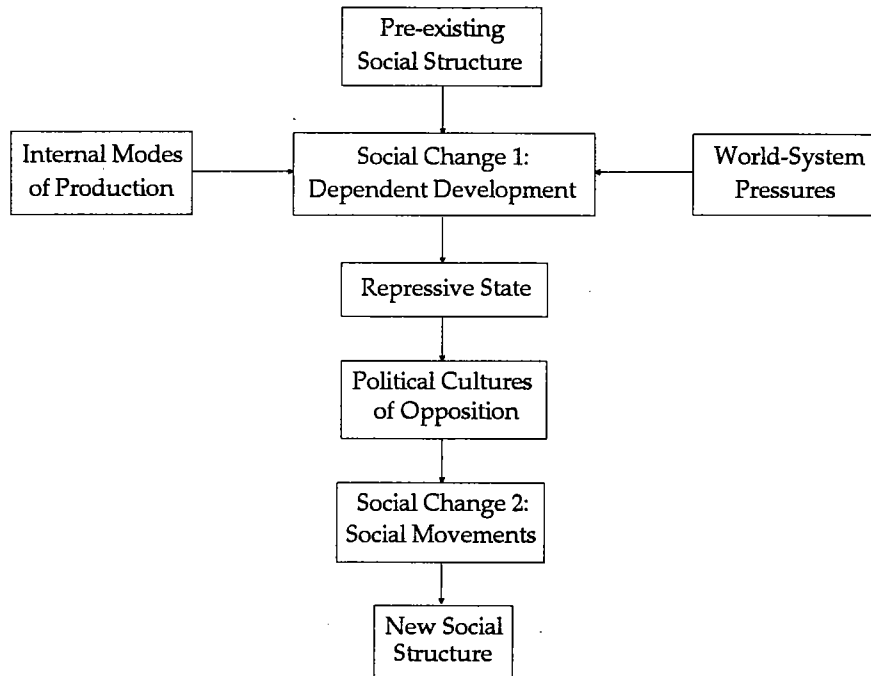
Pre-existing Social Structure

Internal Modes of Production

Social Change 1: Dependent Development

World-System Pressures

Repressive State

Political Cultures of Opposition

Social Change 2: Social Movements

New Social Structure